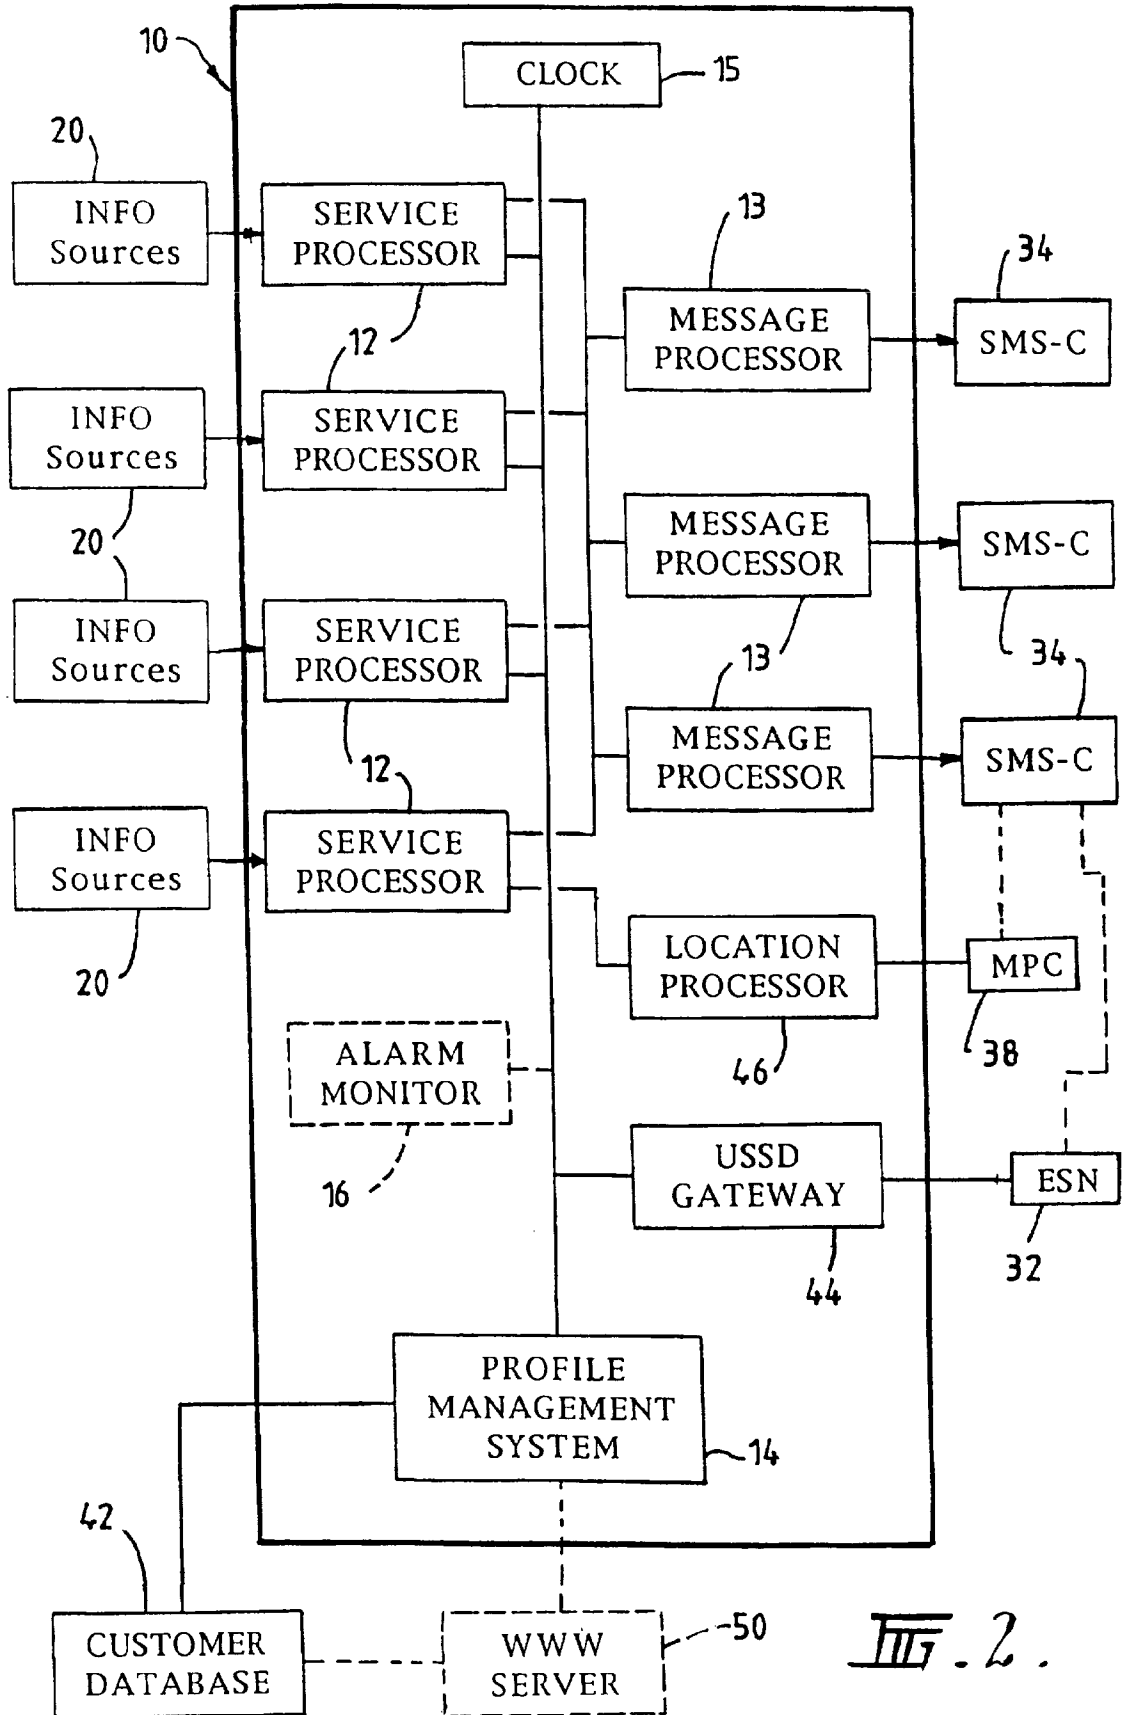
10

CLOCK 15

20

INFO Sources

SERVICE PROCESSOR

13

34

MESSAGE PROCESSOR

SMS-C

12

INFO Sources

SERVICE PROCESSOR

20

MESSAGE PROCESSOR

SMS-C

INFO Sources

SERVICE PROCESSOR

13

34

MESSAGE PROCESSOR

SMS-C

12

INFO Sources

SERVICE PROCESSOR

20

LOCATION PROCESSOR

MPC

38

46

ALARM MONITOR

16

USSD GATEWAY

ESN

32

44

PROFILE MANAGEMENT SYSTEM

14

42

CUSTOMER DATABASE

WWW SERVER

50

FIG. 2.